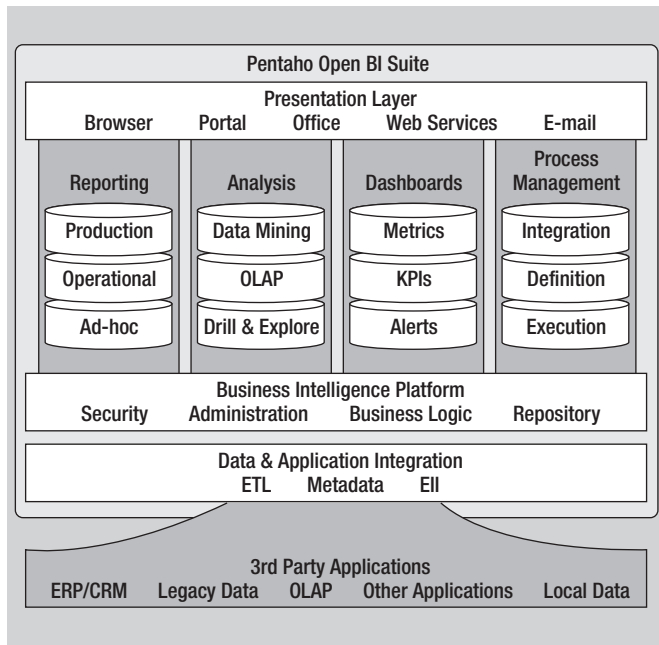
Pentaho Open BI Suite

Presentation Layer
Browser Portal Office Web Services E-mail

Reporting
Production
Operational
Ad-hoc

Analysis
Data Mining
OLAP
Drill & Explore

Dashboards
Metrics
KPIs
Alerts

Process Management
Integration
Definition
Execution

Business Intelligence Platform
Security Administration Business Logic Repository

Data & Application Integration
ETL Metadata EII

3rd Party Applications
ERP/CRM Legacy Data OLAP Other Applications Local Data